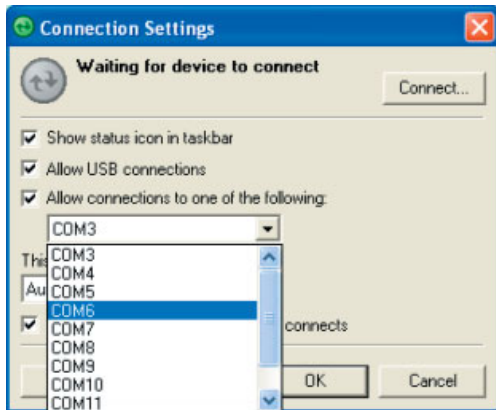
Connection Settings

Waiting for device to connect

Connect...

Show status icon in taskbar

Allow USB connections

Allow connections to one of the following:

COM3

This

Au

connects

COM3
COM4
COM5
COM6
COM7
COM8
COM9
COM10
COM11

OK

Cancel